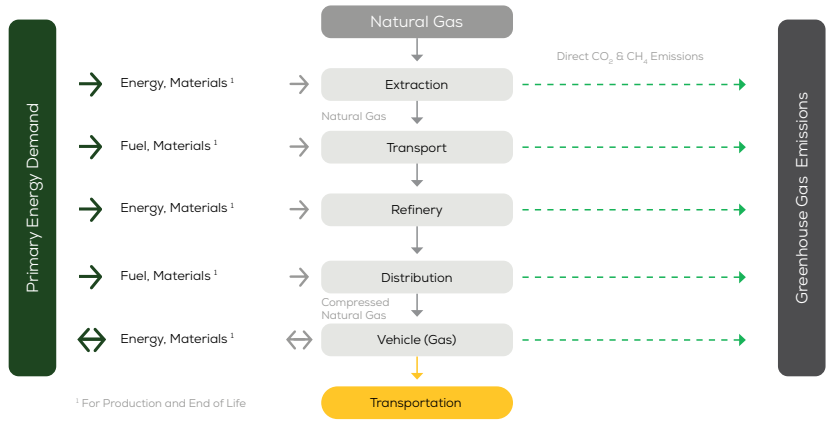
Primary Energy Demand

Natural Gas

Direct $CO_2$ & $CH_4$ Emissions

Energy, Materials ¹

Extraction

Natural Gas

Fuel, Materials ¹

Transport

Energy, Materials ¹

Refinery

Fuel, Materials ¹

Distribution

Compressed Natural Gas

Energy, Materials ¹

Vehicle (Gas)

Transportation

¹ For Production and End of Life

Greenhouse Gas Emissions